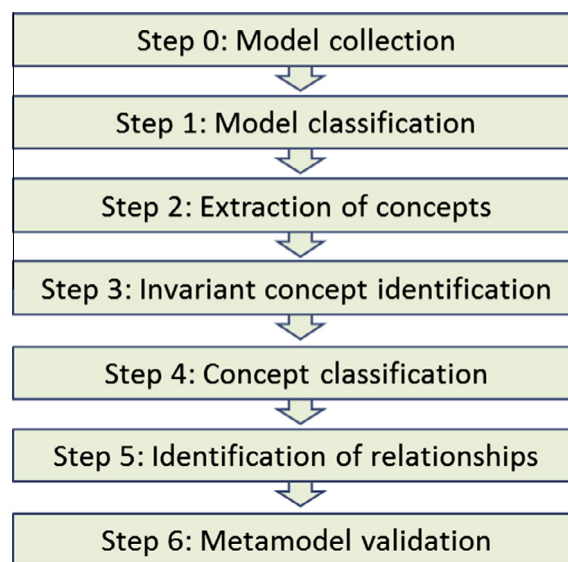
Step 0: Model collection

Step 1: Model classification

Step 2: Extraction of concepts

Step 3: Invariant concept identification

Step 4: Concept classification

Step 5: Identification of relationships

Step 6: Metamodel validation